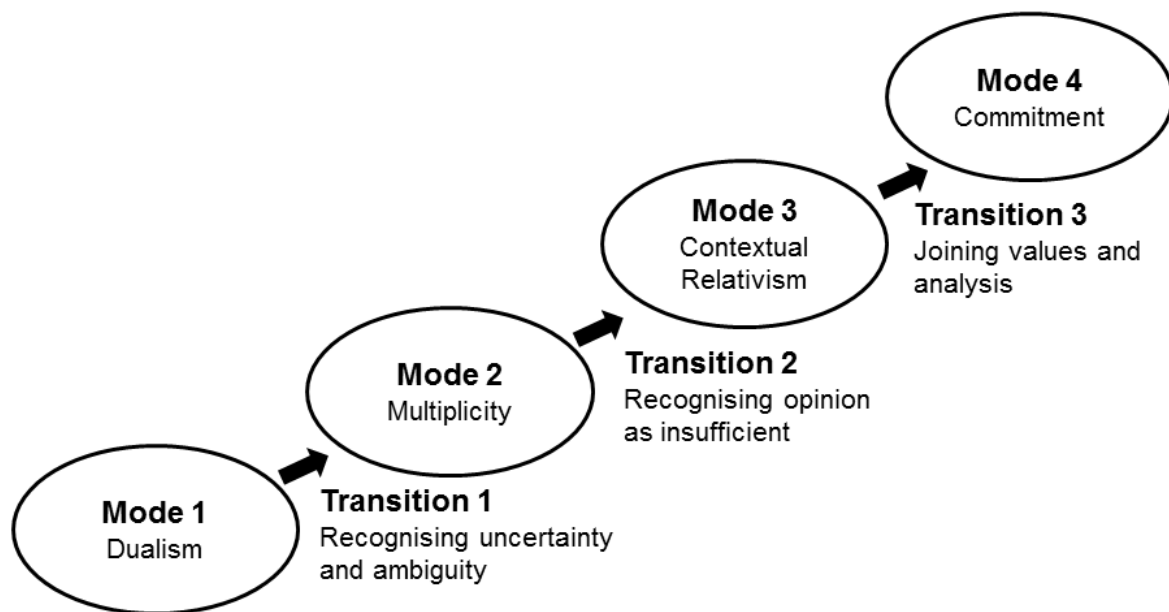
Mode 1
Dualism

Transition 1
Recognising uncertainty and ambiguity

Mode 2
Multiplicity

Transition 2
Recognising opinion as insufficient

Mode 3
Contextual Relativism

Transition 3
Joining values and analysis

Mode 4
Commitment